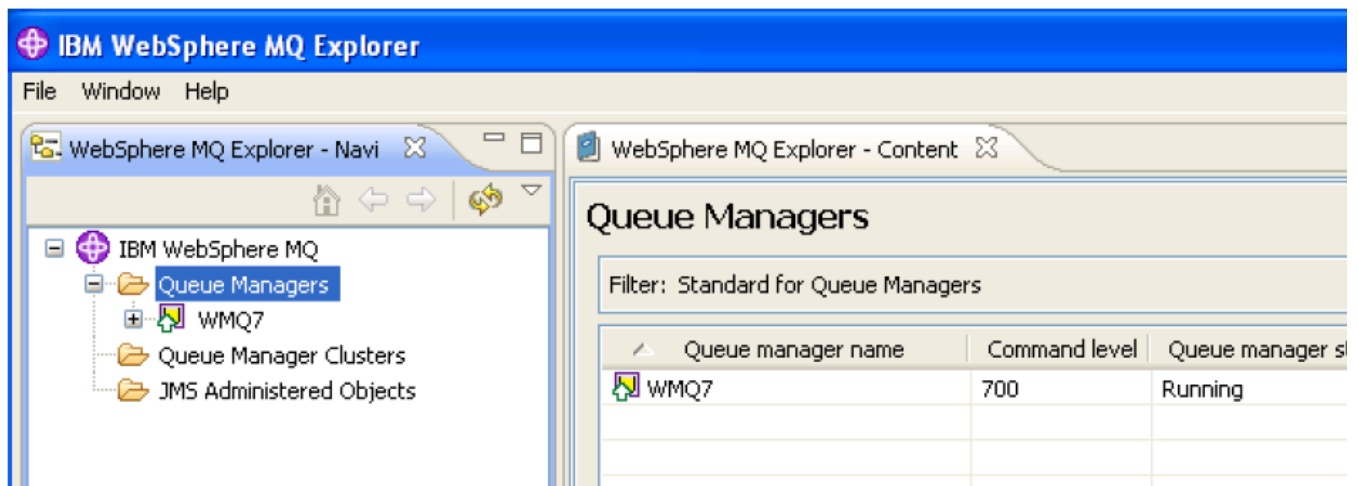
IBM WebSphere MQ Explorer

File Window Help

WebSphere MQ Explorer - Navi

IBM WebSphere MQ
Queue Managers
WMQ7
Queue Manager Clusters
JMS Administered Objects

WebSphere MQ Explorer - Content

Queue Managers

Filter: Standard for Queue Managers

| Queue manager name | Command level | Queue manager s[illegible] |
|---|---|---|
| WMQ7 | 700 | Running |